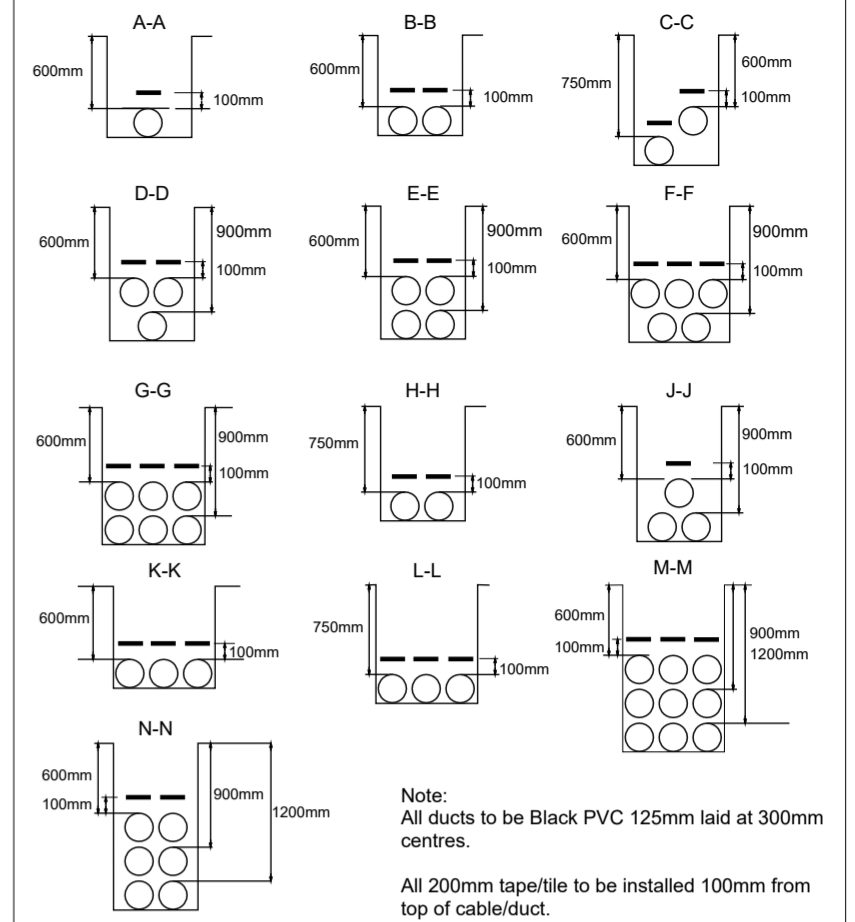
A-A
600mm
100mm

B-B
600mm
100mm

C-C
750mm
600mm
100mm

D-D
600mm
900mm
100mm

E-E
600mm
900mm
100mm

F-F
600mm
900mm
100mm

G-G
600mm
900mm
100mm

H-H
750mm
100mm

J-J
600mm
900mm
100mm

K-K
600mm
100mm

L-L
750mm
100mm

M-M
600mm
100mm
900mm
1200mm

N-N
600mm
100mm
900mm
1200mm

Note:
All ducts to be Black PVC 125mm laid at 300mm centres.

All 200mm tape/tile to be installed 100mm from top of cable/duct.